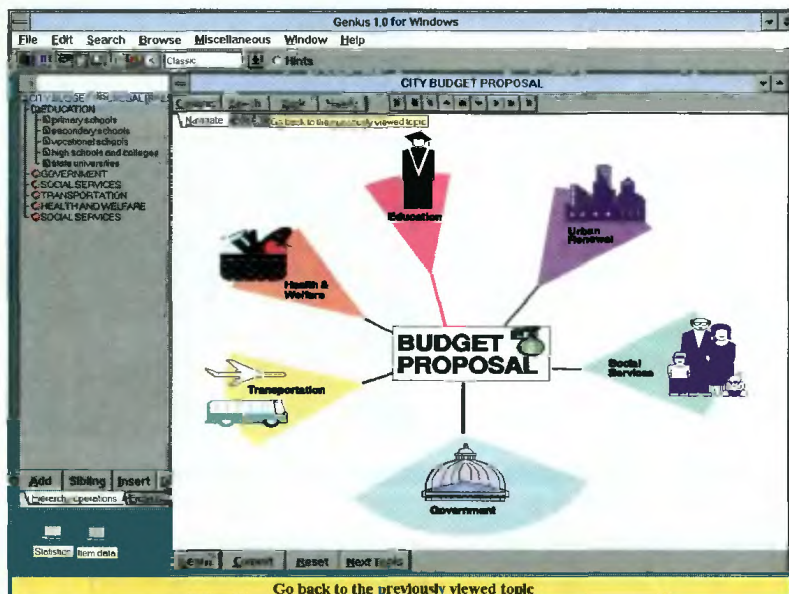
Genkus 1.0 for Windows

File Edit Search Browse Miscellaneous Window Help

Classic

Hints

CITY BUDGET PROPOSAL

CITY BUDGET PROPOSAL
EDUCATION
primary schools
secondary schools
vocational schools
high schools and colleges
state universities
GOVERNMENT
SOCIAL SERVICES
TRANSPORTATION
HEALTH AND WELFARE
SOCIAL SERVICES

Narrate

Go back to the previously viewed topic

Education

Urban Renewal

Health & Welfare

BUDGET PROPOSAL

Social Services

Transportation

Government

Add Sibling Insert

Search Operations

Statistics Item data

Reset Next Topic

Go back to the previously viewed topic